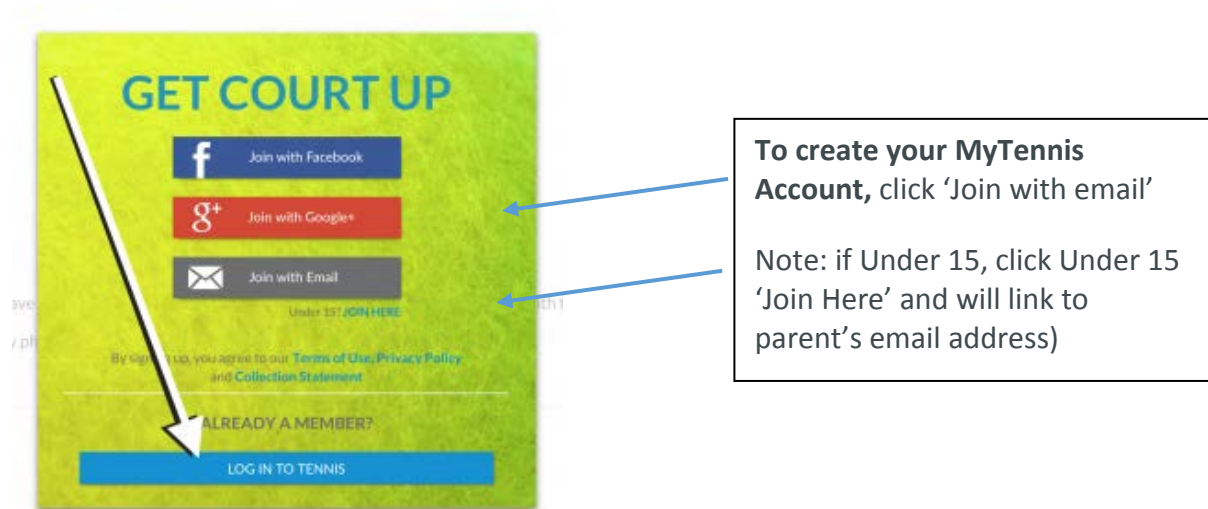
GET COURT UP

f Join with Facebook

g+ Join with Google+

Join with Email

Under 15? JOIN HERE

By sign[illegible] up, you agree to our Terms of Use, Privacy Policy and Collection Statement

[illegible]ALREADY A MEMBER?

LOG IN TO TENNIS

To create your MyTennis Account, click 'Join with email'

Note: if Under 15, click Under 15 'Join Here' and will link to parent's email address)